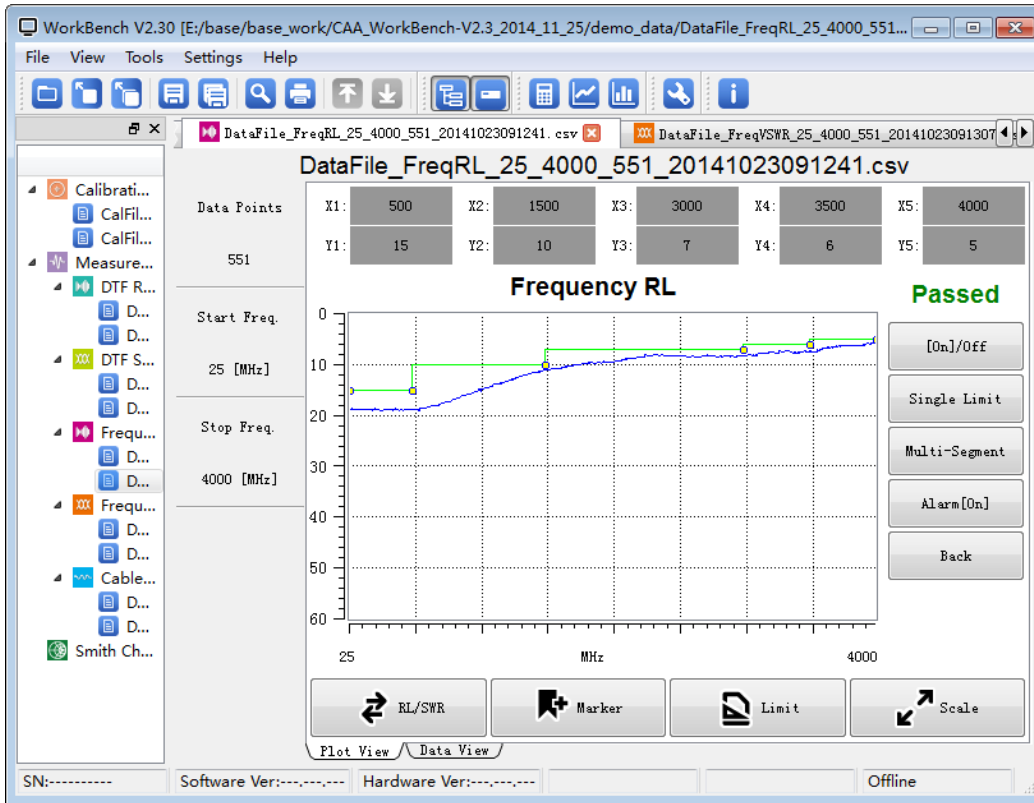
WorkBench V2.30 [E:/base/base_work/CAA_WorkBench-V2.3_2014_11_25/demo_data/DataFile_FreqRL_25_4000_551...

File View Tools Settings Help

DataFile_FreqRL_25_4000_551_20141023091241.csv
DataFile_FreqVSWR_25_4000_551_20141023091307

Calibrati...
CalFil...
CalFil...
Measure...
DTF R...
D...
D...
DTF S...
D...
D...
Frequ...
D...
D...
Frequ...
D...
D...
Cable...
D...
D...
Smith Ch...

DataFile_FreqRL_25_4000_551_20141023091241.csv

Data Points
551
Start Freq.
25 [MHz]
Stop Freq.
4000 [MHz]

| X1: | 500 | X2: | 1500 | X3: | 3000 | X4: | 3500 | X5: | 4000 |
|---|---|---|---|---|---|---|---|---|---|
| Y1: | 15 | Y2: | 10 | Y3: | 7 | Y4: | 6 | Y5: | 5 |

Frequency RL

0
10
20
30
40
50
60
25
MHz
4000

Passed
[On]/Off
Single Limit
Multi-Segment
Alarm[On]
Back

RL/SWR
Marker
Limit
Scale

Plot View
Data View

SN:---------- Software Ver:---.---.--- Hardware Ver:---.---.--- Offline